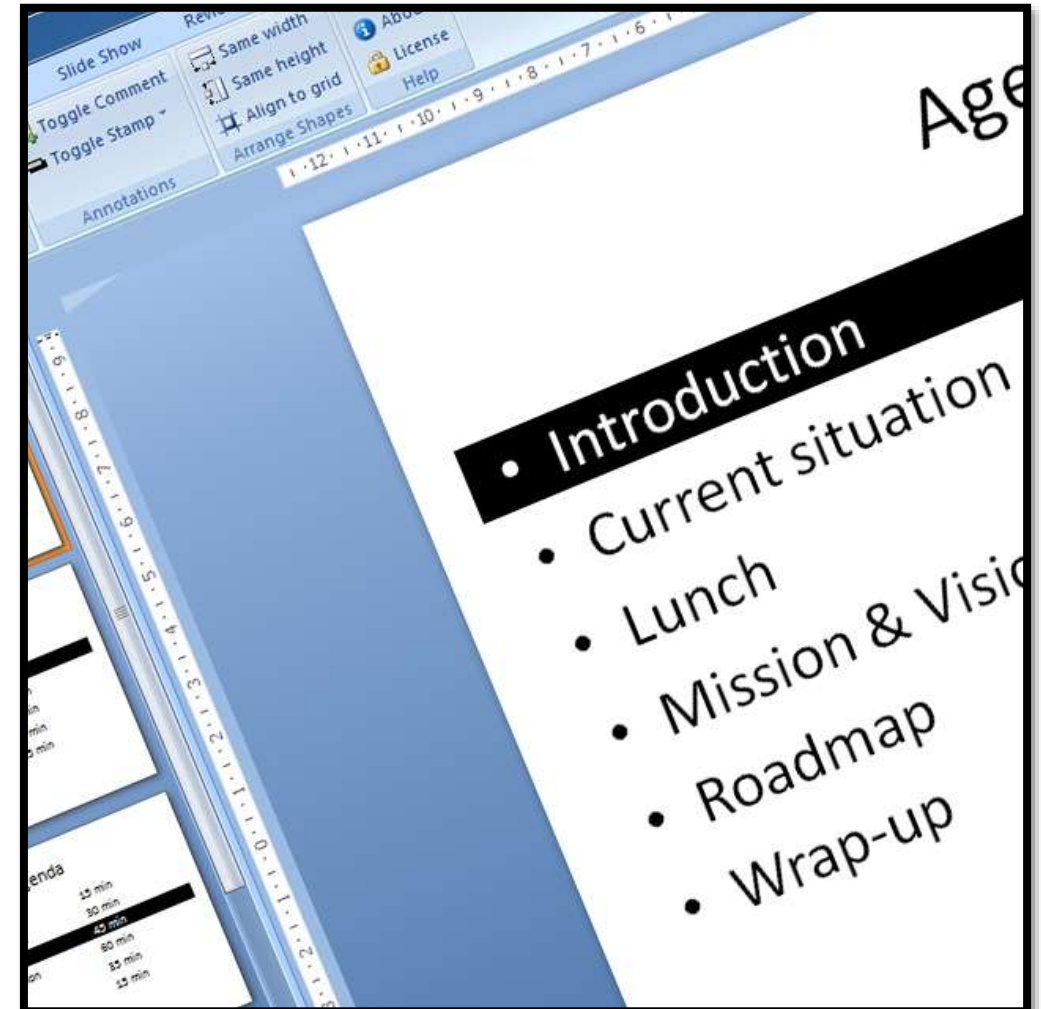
Slide Show
Revi
Toggle Comment
Toggle Stamp
Annotations
Same width
Same height
Align to grid
Arrange Shapes
Abo
License
Help

Age

• Introduction
• Current situation
• Lunch
• Mission & Visio
• Roadmap
• Wrap-up

min
min
min

enda
15 min
30 min
45 min
60 min
35 min
15 min